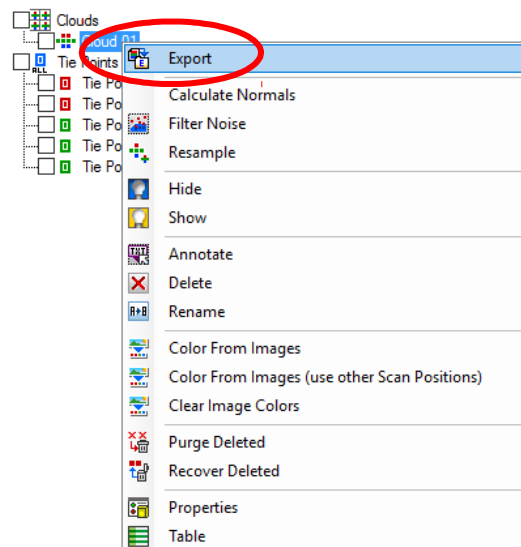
Clouds
Cloud 01
Tie Points
Tie Po
Tie Po
Tie Po
Tie Po
Tie Po

Export
Calculate Normals
Filter Noise
Resample
Hide
Show
Annotate
Delete
Rename
Color From Images
Color From Images (use other Scan Positions)
Clear Image Colors
Purge Deleted
Recover Deleted
Properties
Table